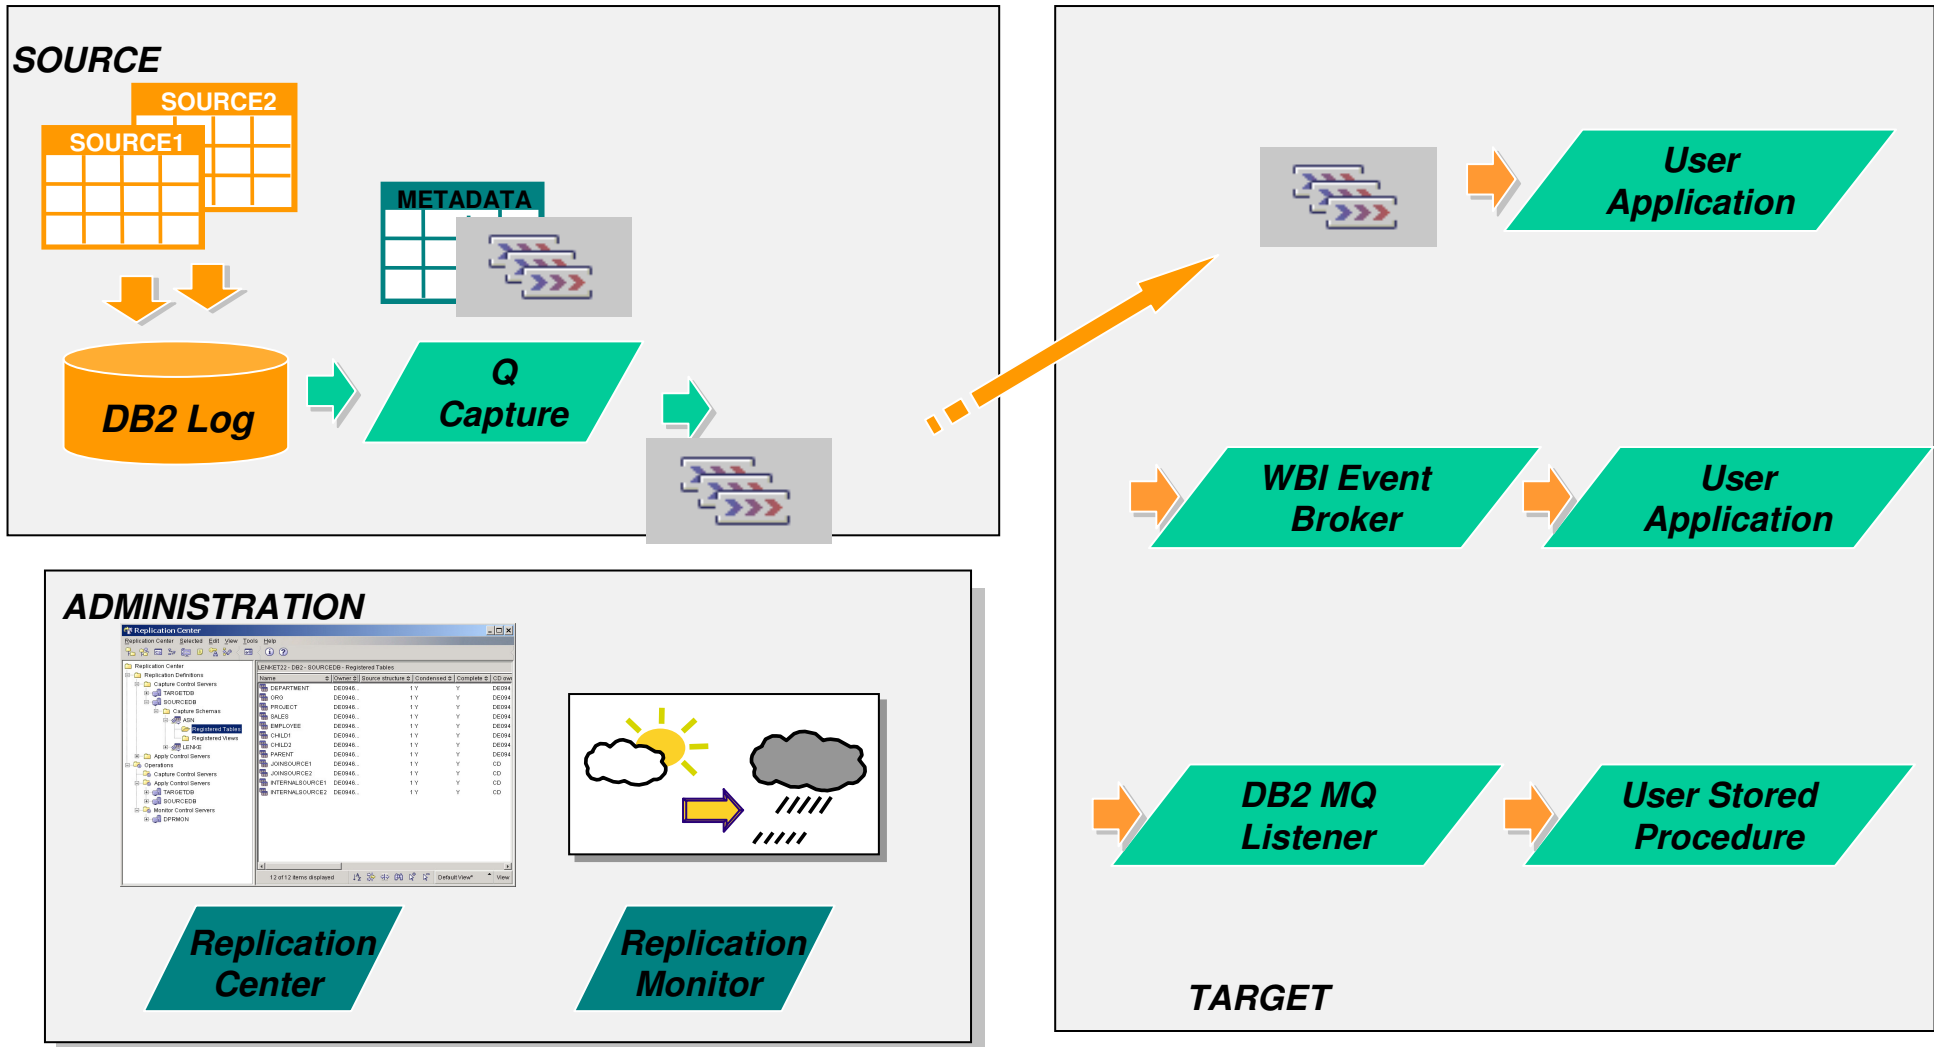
SOURCE

SOURCE2

SOURCE1

METADATA

DB2 Log

Q Capture

ADMINISTRATION

Replication Center

Replication Center Selected Edit View Tools Help

Replication Center
Replication Definitions
Capture Control Servers
TARGETDB
SOURCEDB
Capture Schemas
ASN
Registered Tables
Registered Views
LENKE
Apply Control Servers
Operations
Capture Control Servers
Apply Control Servers
TARGETDB
SOURCEDB
Monitor Control Servers
DPRMON

LENKET22 - DB2 - SOURCEDB - Registered Tables

| Name | Owner | Source structure | Condensed | Complete | CD own |
|---|---|---|---|---|---|
| DEPARTMENT | DE0946... | 1 | Y | Y | DE094 |
| ORG | DE0946... | 1 | Y | Y | DE094 |
| PROJECT | DE0946... | 1 | Y | Y | DE094 |
| SALES | DE0946... | 1 | Y | Y | DE094 |
| EMPLOYEE | DE0946... | 1 | Y | Y | DE094 |
| CHILD1 | DE0946... | 1 | Y | Y | DE094 |
| CHILD2 | DE0946... | 1 | Y | Y | DE094 |
| PARENT | DE0946... | 1 | Y | Y | DE094 |
| JOINSOURCE1 | DE0946... | 1 | Y | Y | CD |
| JOINSOURCE2 | DE0946... | 1 | Y | Y | CD |
| INTERNALSOURCE1 | DE0946... | 1 | Y | Y | CD |
| INTERNALSOURCE2 | DE0946... | 1 | Y | Y | CD |

12 of 12 items displayed

Default View*

View

Replication Center

Replication Monitor

User Application

WBI Event Broker

User Application

DB2 MQ Listener

User Stored Procedure

TARGET